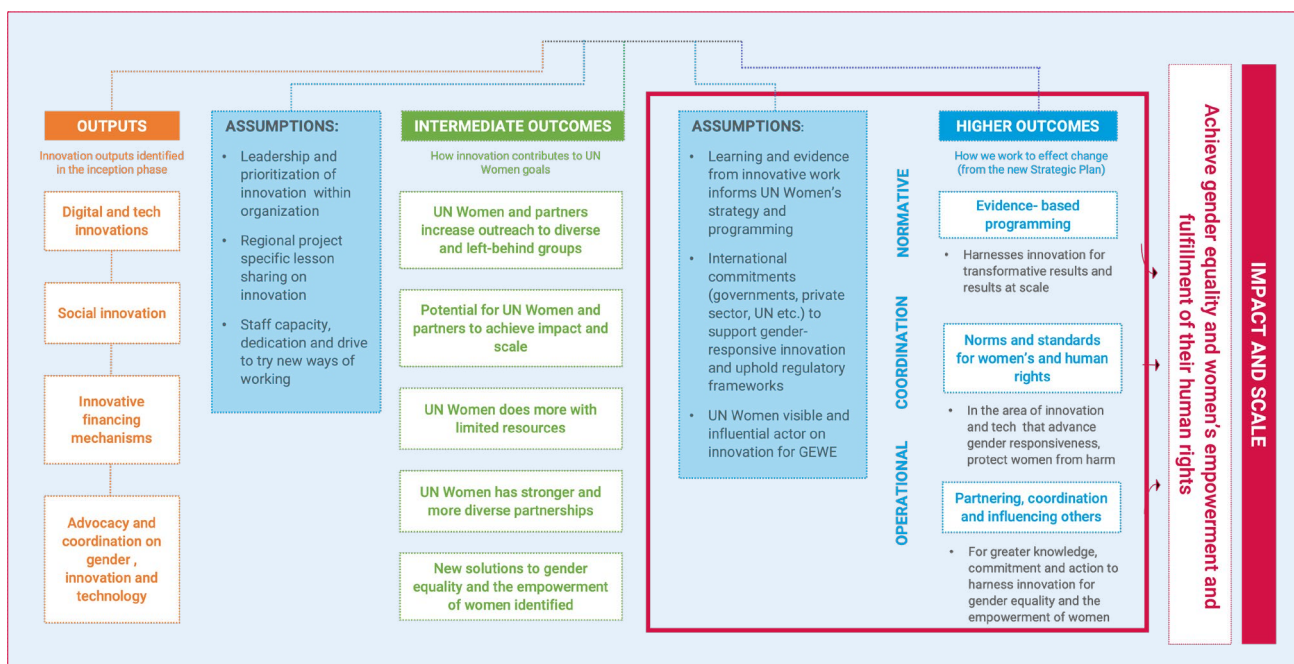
OUTPUTS

Innovation outputs identified in the inception phase

Digital and tech innovations

Social innovation

Innovative financing mechanisms

Advocacy and coordination on gender , innovation and technology

ASSUMPTIONS:

- Leadership and prioritization of innovation within organization
- Regional project specific lesson sharing on innovation
- Staff capacity, dedication and drive to try new ways of working

INTERMEDIATE OUTCOMES

How innovation contributes to UN Women goals

UN Women and partners increase outreach to diverse and left-behind groups

Potential for UN Women and partners to achieve impact and scale

UN Women does more with limited resources

UN Women has stronger and more diverse partnerships

New solutions to gender equality and the empowerment of women identified

ASSUMPTIONS:

- Learning and evidence from innovative work informs UN Women's strategy and programming
- International commitments (governments, private sector, UN etc.) to support gender-responsive innovation and uphold regulatory frameworks
- UN Women visible and influential actor on innovation for GEWE

HIGHER OUTCOMES

How we work to effect change (from the new Strategic Plan)

NORMATIVE

Evidence- based programming

- Harnesses innovation for transformative results and results at scale

COORDINATION

Norms and standards for women's and human rights

- In the area of innovation and tech that advance gender responsiveness, protect women from harm

OPERATIONAL

Partnering, coordination and influencing others

- For greater knowledge, commitment and action to harness innovation for gender equality and the empowerment of women

Achieve gender equality and women's empowerment and fulfillment of their human rights

IMPACT AND SCALE